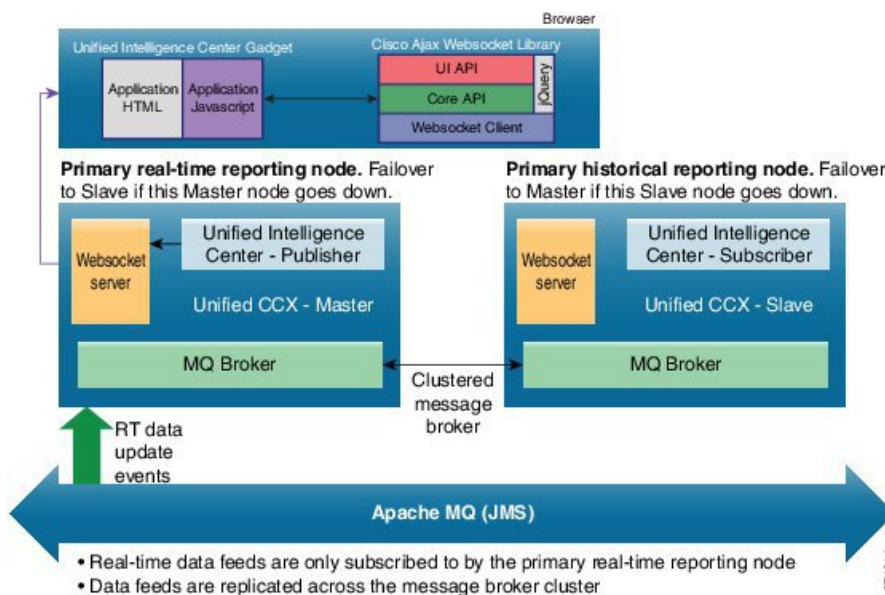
Browser

Unified Intelligence Center Gadget

Application HTML

Application Javascript

Cisco Ajax Websocket Library

UI API

Core API

jQuery

Websocket Client

**Primary real-time reporting node.** Failover to Slave if this Master node goes down.

**Primary historical reporting node.** Failover to Master if this Slave node goes down.

Websocket server

Unified Intelligence Center - Publisher

Unified CCX - Master

MQ Broker

Websocket server

Unified Intelligence Center - Subscriber

Unified CCX - Slave

MQ Broker

Clustered message broker

RT data update events

Apache MQ (JMS)

• Real-time data feeds are only subscribed to by the primary real-time reporting node
• Data feeds are replicated across the message broker cluster